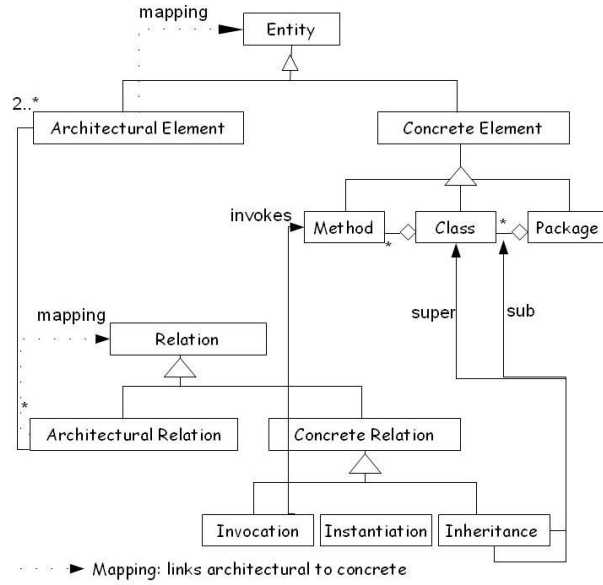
mapping
Entity
2..*
Architectural Element
Concrete Element
invokes
Method
*
Class
*
Package
super
sub
mapping
Relation
*
Architectural Relation
Concrete Relation
Invocation
Instantiation
Inheritance
Mapping: links architectural to concrete